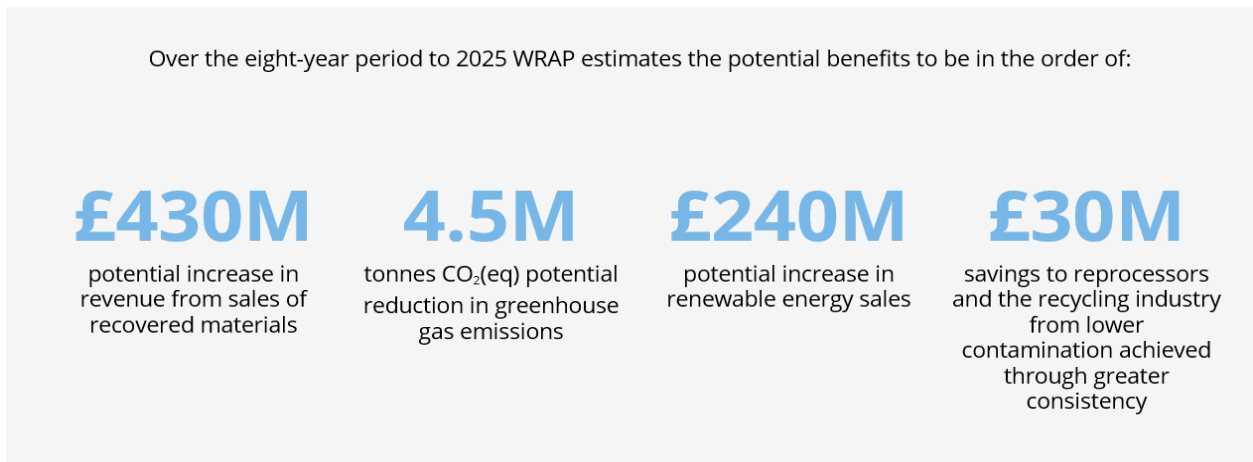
Over the eight-year period to 2025 WRAP estimates the potential benefits to be in the order of:

£430M
potential increase in revenue from sales of recovered materials

4.5M
tonnes $CO_2$(eq) potential reduction in greenhouse gas emissions

£240M
potential increase in renewable energy sales

£30M
savings to reprocessors and the recycling industry from lower contamination achieved through greater consistency